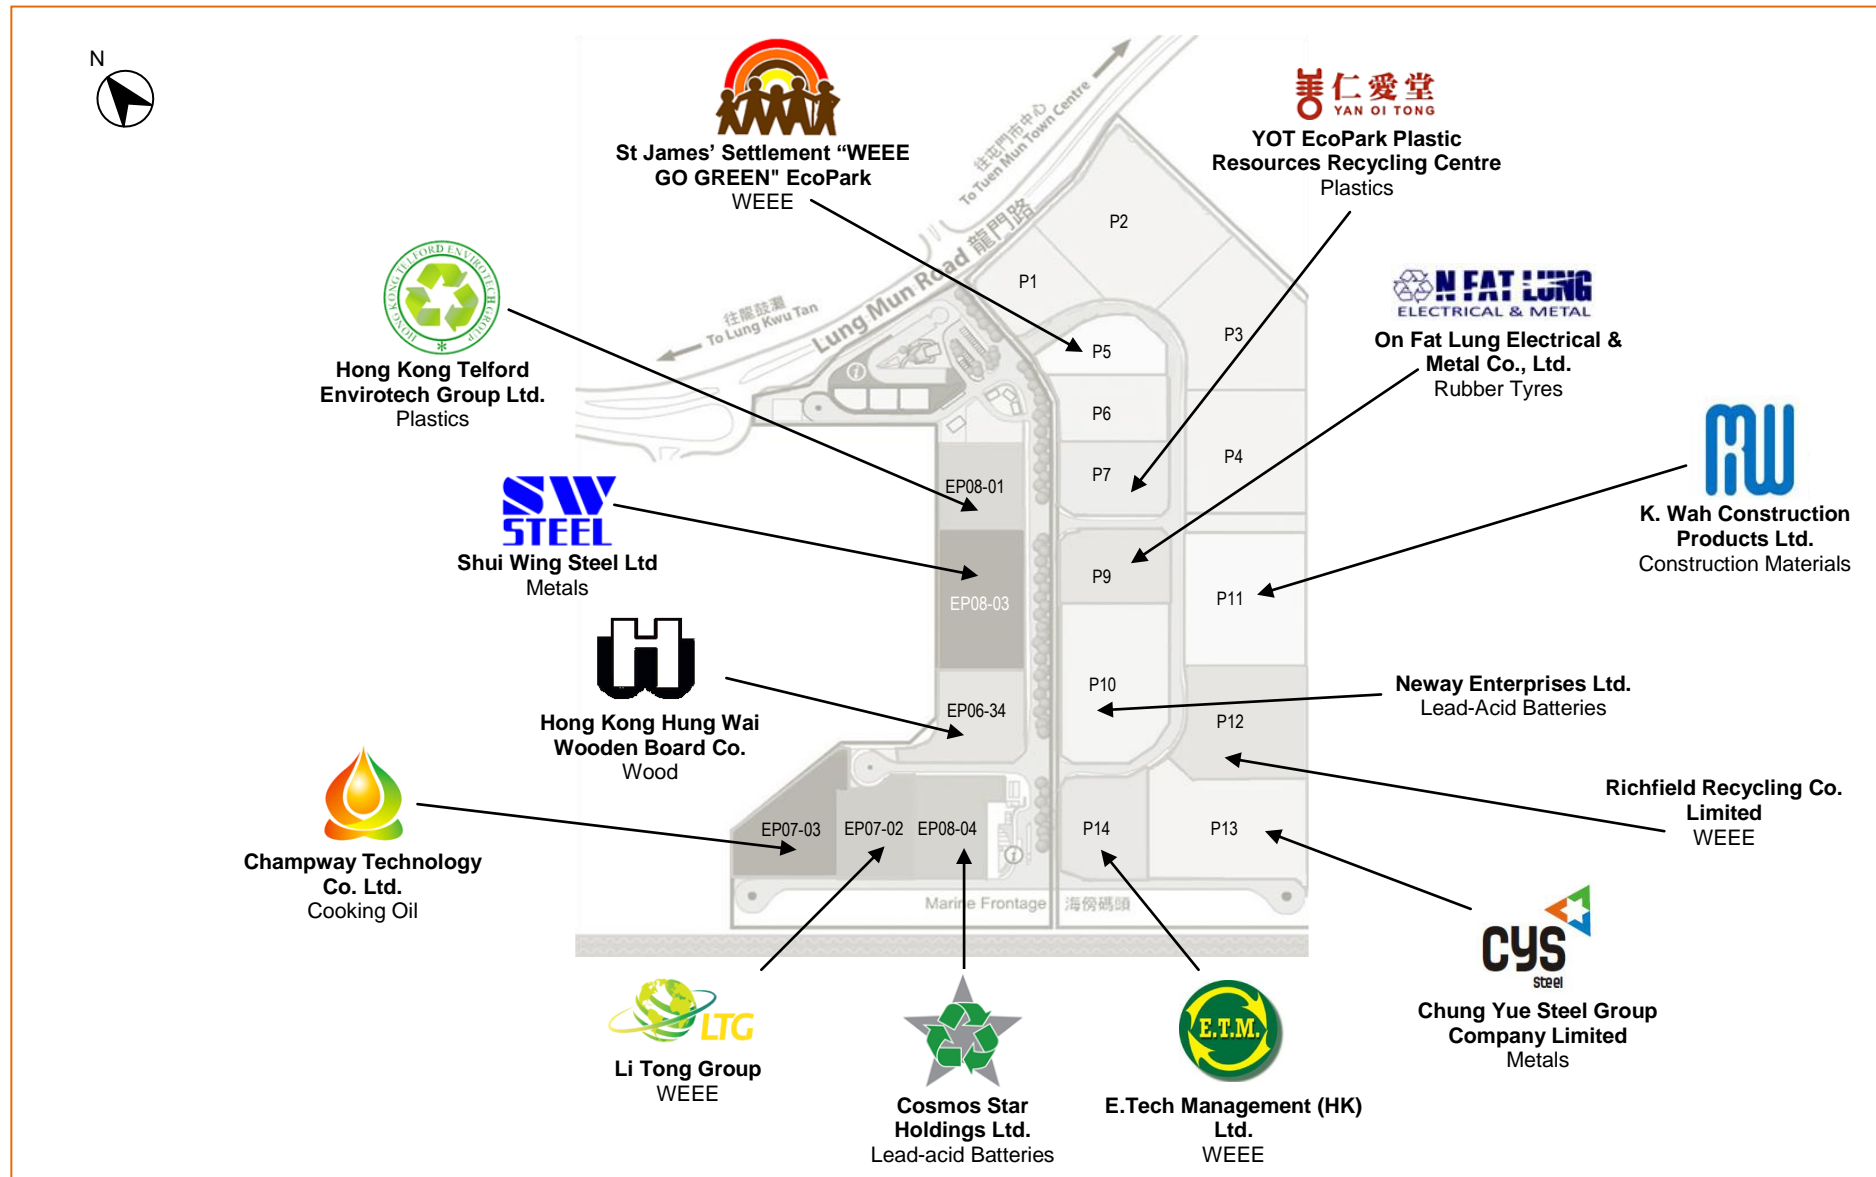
N

St James' Settlement "WEEE GO GREEN" EcoPark
WEEE

仁愛堂 YAN OI TONG
YOT EcoPark Plastic Resources Recycling Centre
Plastics

往屯門市中心 To Tuen Mun Town Centre

龍門路 Lung Mun Road

往龍鼓灘 To Lung Kwu Tan

HONG KONG TELFORD ENVIROTECH GROUP
Hong Kong Telford Envirotech Group Ltd.
Plastics

ON FAT LUNG ELECTRICAL & METAL
On Fat Lung Electrical & Metal Co., Ltd.
Rubber Tyres

SW STEEL
Shui Wing Steel Ltd
Metals

K. Wah Construction Products Ltd.
Construction Materials

Hong Kong Hung Wai Wooden Board Co.
Wood

Neway Enterprises Ltd.
Lead-Acid Batteries

Richfield Recycling Co. Limited
WEEE

Champway Technology Co. Ltd.
Cooking Oil

P1
P2
P3
P4
P5
P6
P7
P9
P10
P11
P12
P13
P14
EP08-01
EP08-03
EP06-34
EP07-03
EP07-02
EP08-04

Marine Frontage 海傍碼頭

CYS steel
Chung Yue Steel Group Company Limited
Metals

LTG
Li Tong Group
WEEE

Cosmos Star Holdings Ltd.
Lead-acid Batteries

E.T.M.
E.Tech Management (HK) Ltd.
WEEE